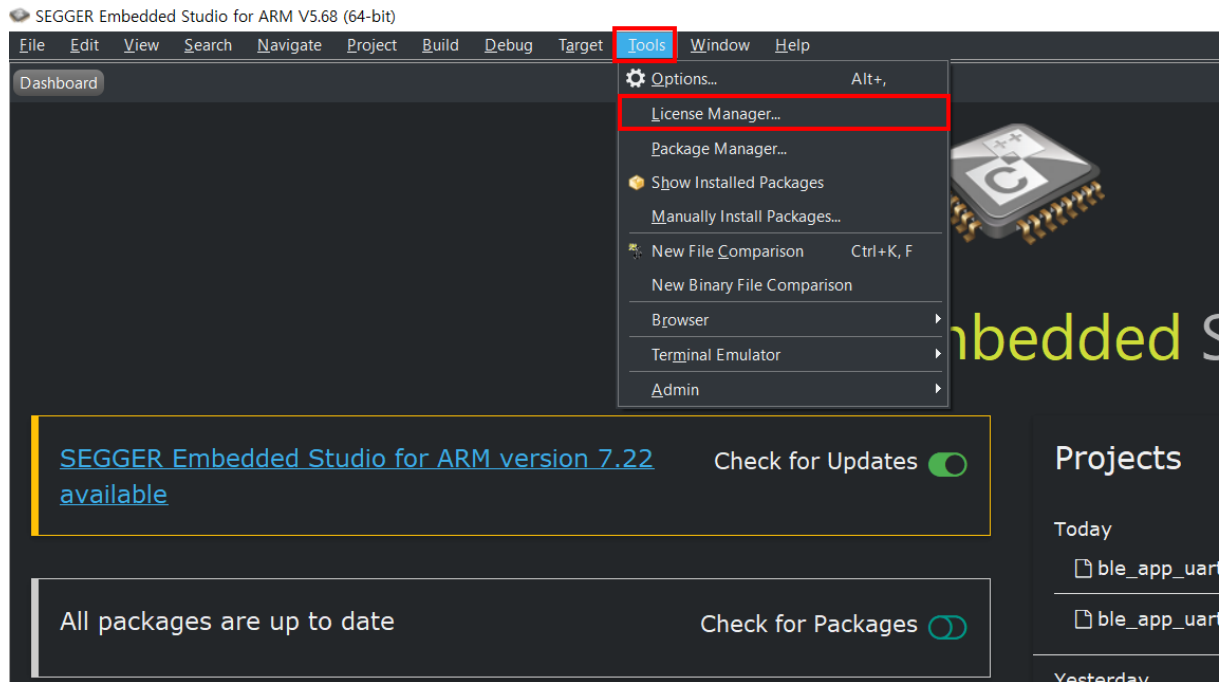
SEGGER Embedded Studio for ARM V5.68 (64-bit)

File Edit View Search Navigate Project Build Debug Target Tools Window Help

Dashboard

Options... Alt+,
License Manager...
Package Manager...
Show Installed Packages
Manually Install Packages...
New File Comparison Ctrl+K, F
New Binary File Comparison
Browser
Terminal Emulator
Admin

nbedded S

SEGGER Embedded Studio for ARM version 7.22 available

Check for Updates

All packages are up to date

Check for Packages

Projects

Today

ble_app_uart

ble_app_uart

Yesterday